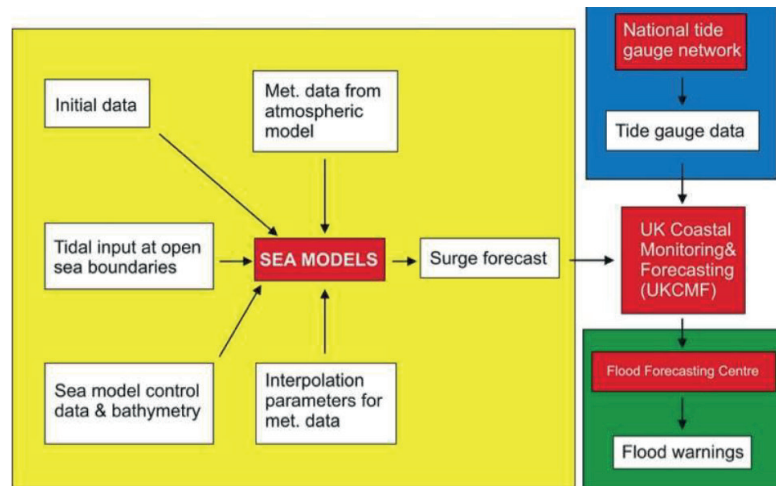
Initial data

Met. data from atmospheric model

Tidal input at open sea boundaries

SEA MODELS

Surge forecast

Sea model control data & bathymetry

Interpolation parameters for met. data

National tide gauge network

Tide gauge data

UK Coastal Monitoring& Forecasting (UKCMF)

Flood Forecasting Centre

Flood warnings